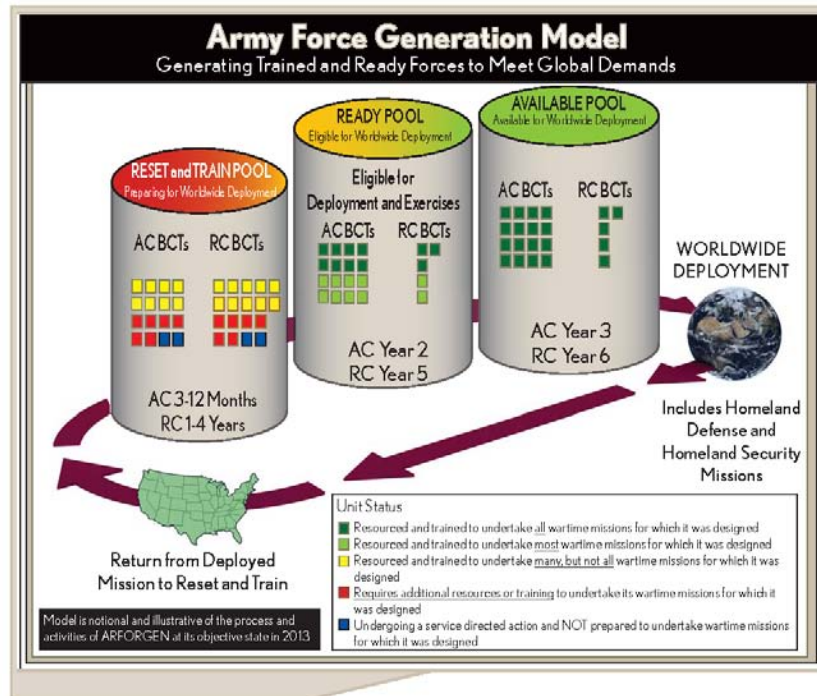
Army Force Generation Model
Generating Trained and Ready Forces to Meet Global Demands

RESET and TRAIN POOL
Preparing for Worldwide Deployment

AC BCTs RC BCTs

AC 3-12 Months
RC 1-4 Years

READY POOL
Eligible for Worldwide Deployment

Eligible for Deployment and Exercises

AC BCTs RC BCTs

AC Year 2
RC Year 5

AVAILABLE POOL
Available for Worldwide Deployment

AC BCTs RC BCTs

AC Year 3
RC Year 6

WORLDWIDE DEPLOYMENT

Includes Homeland Defense and Homeland Security Missions

Return from Deployed Mission to Reset and Train

Model is notional and illustrative of the process and activities of ARFORGEN at its objective state in 2013

Unit Status
Resourced and trained to undertake all wartime missions for which it was designed
Resourced and trained to undertake most wartime missions for which it was designed
Resourced and trained to undertake many, but not all wartime missions for which it was designed
Requires additional resources or training to undertake its wartime missions for which it was designed
Undergoing a service directed action and NOT prepared to undertake wartime missions for which it was designed